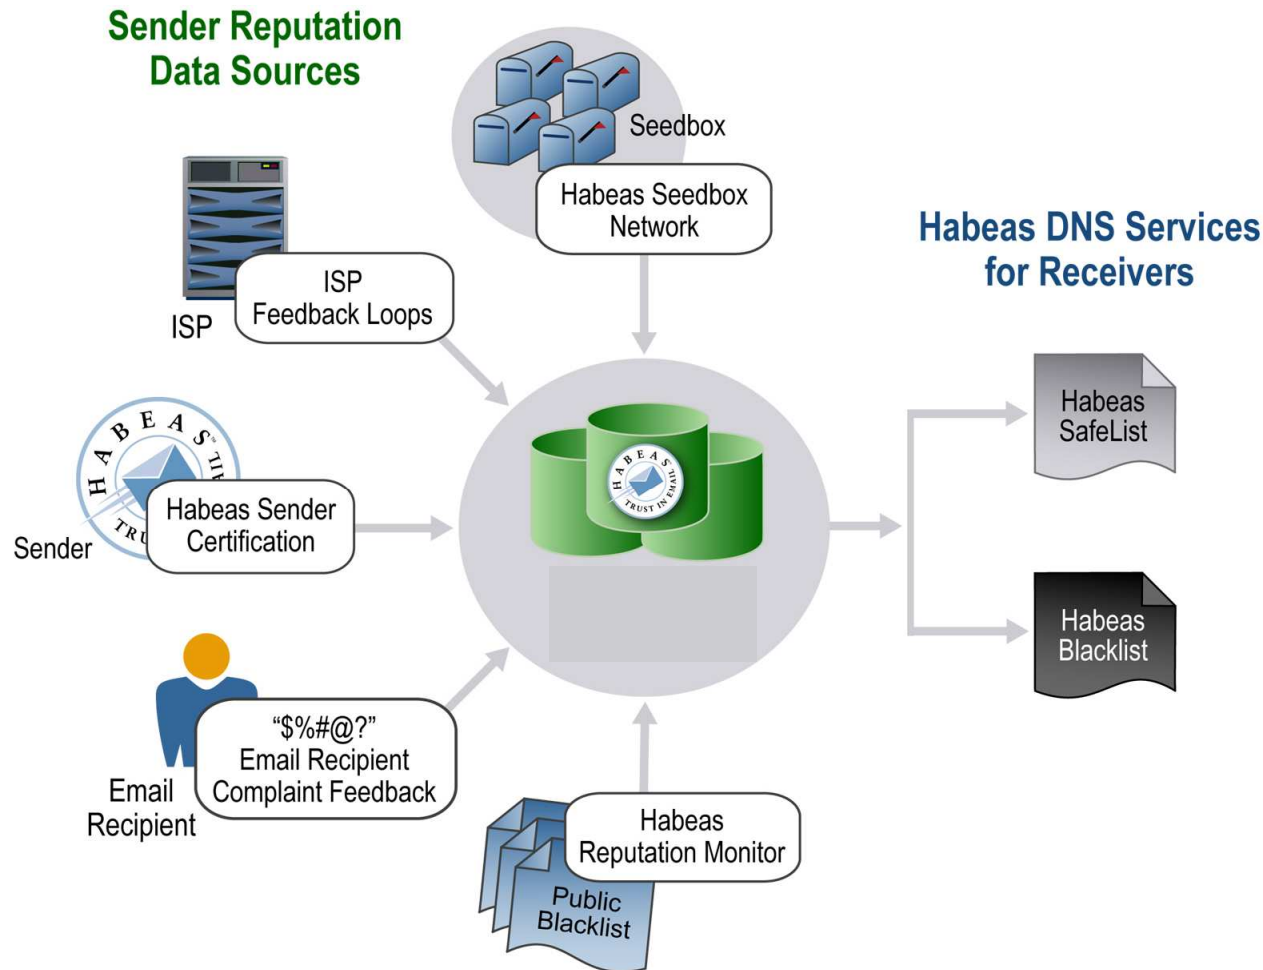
Sender Reputation Data Sources

Seedbox

Habeas Seedbox Network

Habeas DNS Services for Receivers

ISP

ISP Feedback Loops

HABEAS TRUST IN EMAIL

Sender

Habeas Sender Certification

Habeas SafeList

Habeas Blacklist

"$%#@?" Email Recipient Complaint Feedback

Email Recipient

Habeas Reputation Monitor

Public Blacklist